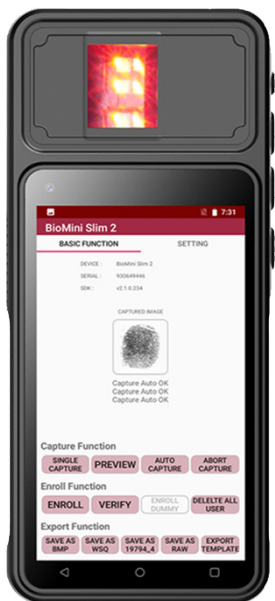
7:31

BioMini Slim 2

BASIC FUNCTION

SETTING

DEVICE : BioMini Slim 2

SERIAL : 930649446

SDK : v2.1.0.234

CAPTURED IMAGE

Capture Auto OK
Capture Auto OK
Capture Auto OK

Capture Function

SINGLE CAPTURE

PREVIEW

AUTO CAPTURE

ABORT CAPTURE

Enroll Function

ENROLL

VERIFY

ENROLL DUMMY

DELELTE ALL USER

Export Function

SAVE AS BMP

SAVE AS WSQ

SAVE AS 19794_4

SAVE AS RAW

EXPORT TEMPLATE